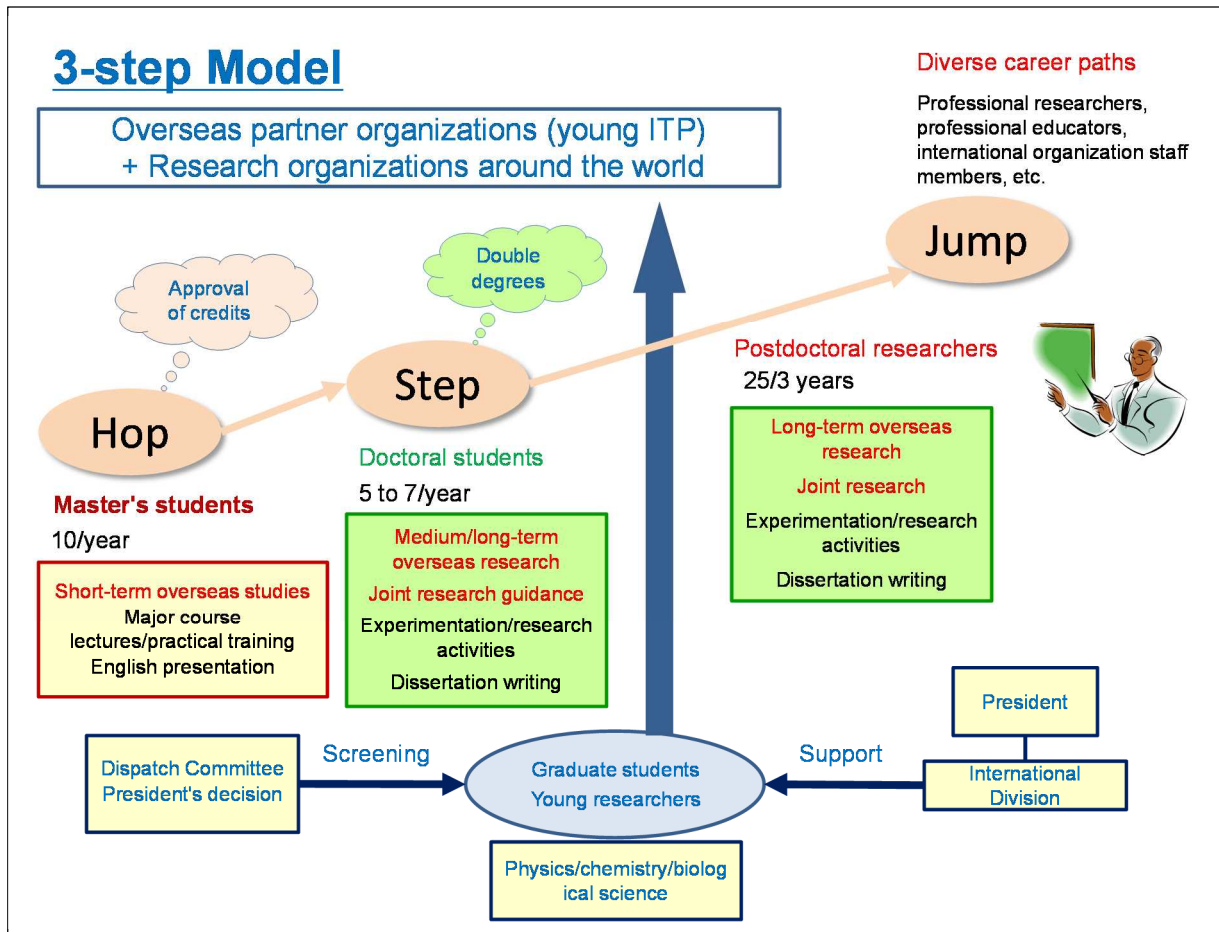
3-step Model

Overseas partner organizations (young ITP) + Research organizations around the world

Diverse career paths

Professional researchers, professional educators, international organization staff members, etc.

Jump

Double degrees

Approval of credits

Step

Hop

Postdoctoral researchers
25/3 years

Long-term overseas research
Joint research
Experimentation/research activities
Dissertation writing

Doctoral students
5 to 7/year

Master's students
10/year

Short-term overseas studies
Major course lectures/practical training
English presentation

Medium/long-term overseas research
Joint research guidance
Experimentation/research activities
Dissertation writing

President

Dispatch Committee
President's decision

Screening

Graduate students
Young researchers

Support

International Division

Physics/chemistry/biological science